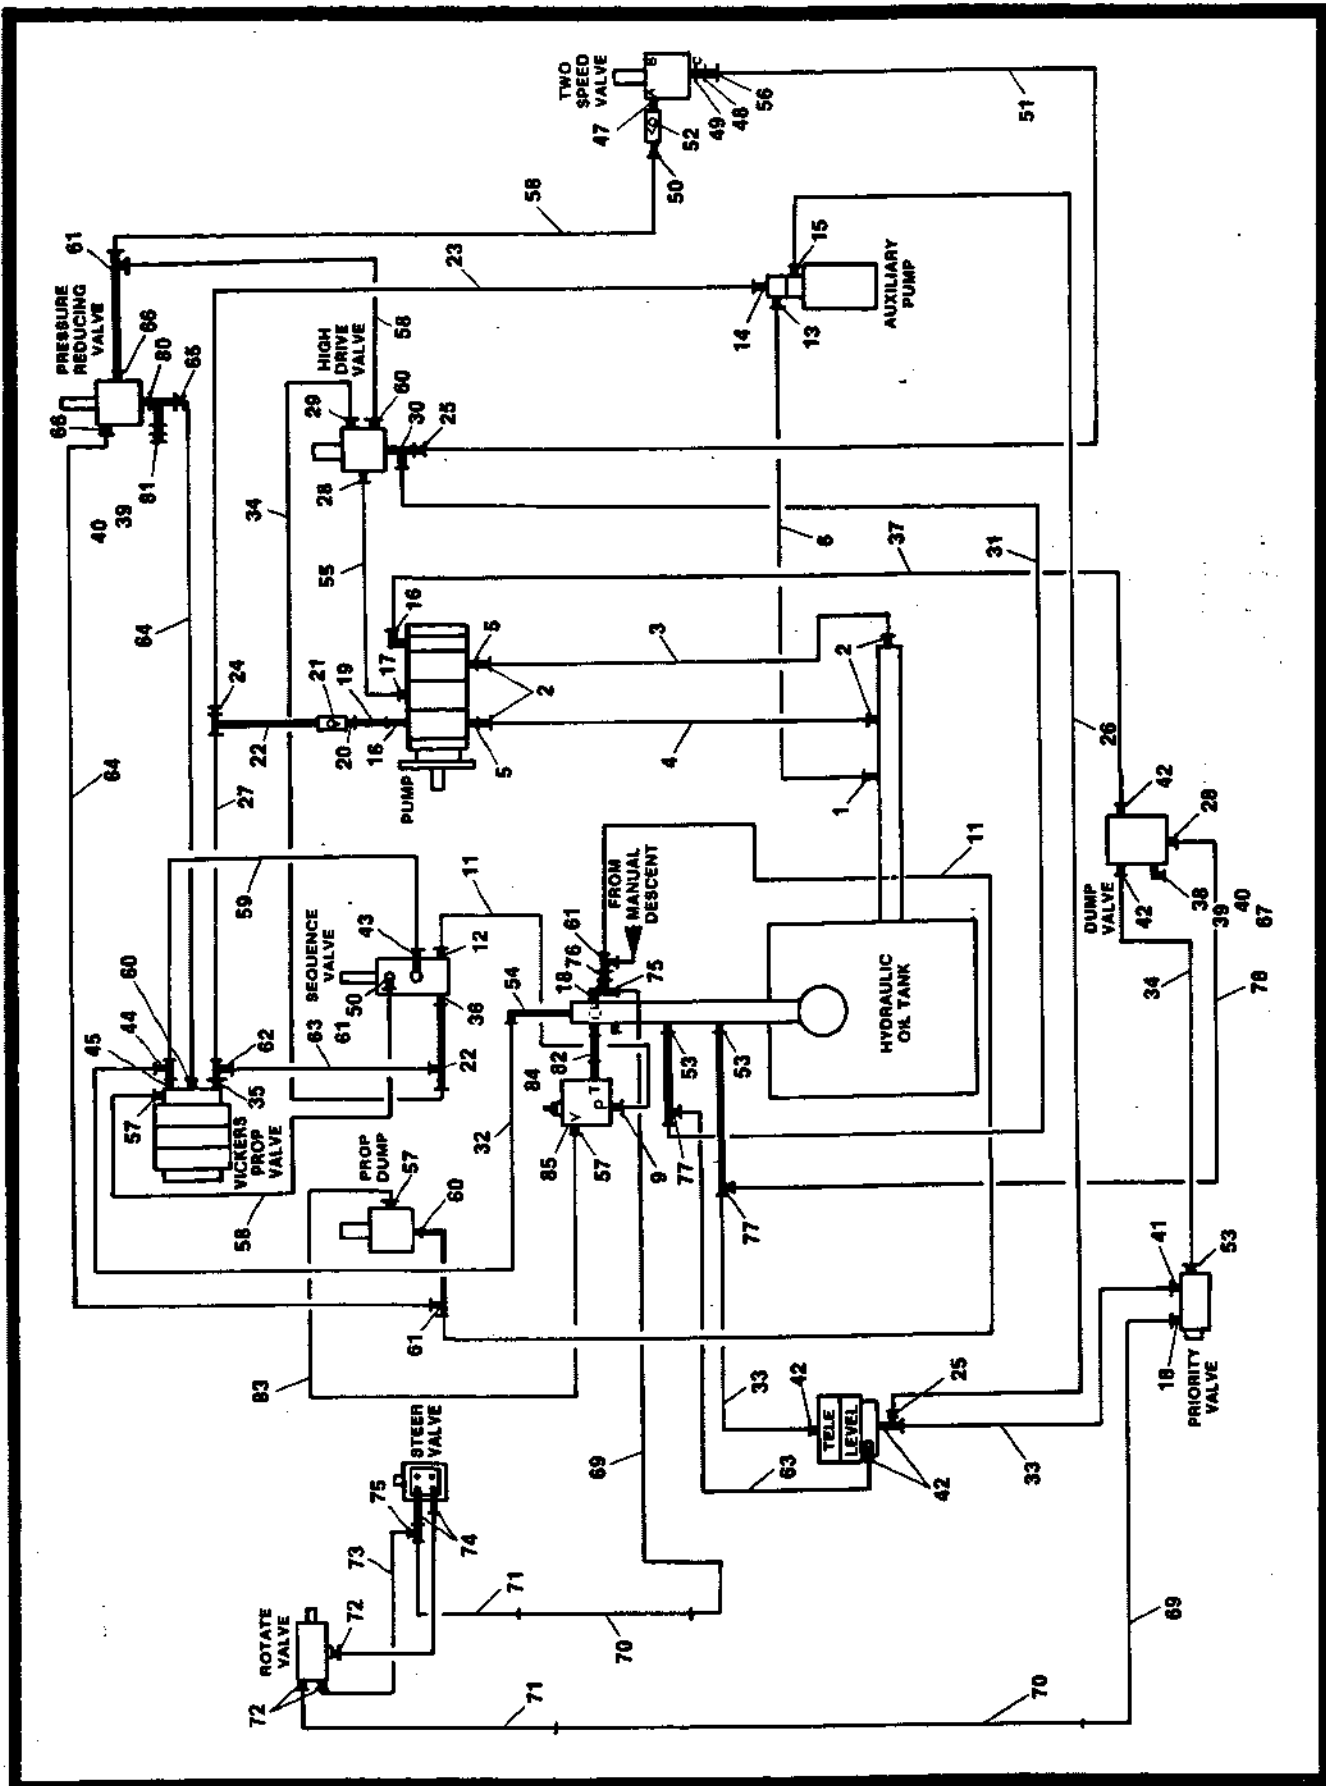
TWO SPEED VALVE
47
52
50
49
48
56
51
B
A
C
58
61
PRESSURE REDUCING VALVE
66
80
65
68
81
39
40
23
58
HIGH DRIVE VALVE
29
60
30
25
28
34
15
AUXILIARY PUMP
14
13
6
37
31
55
16
17
5
3
2
2
24
21
19
20
16
5
4
1
PUMP
22
27
64
64
26
42
28
38
42
DUMP VALVE
39
40
67
34
78
11
11
59
SEQUENCE VALVE
43
12
50
36
61
63
22
60
44
45
62
35
57
VICKERS PROP VALVE
FROM MANUAL DESCENT
61
76
18
75
54
82
84
T
P
V
85
57
9
53
53
77
77
HYDRAULIC OIL TANK
32
PROP DUMP
57
60
58
61
83
41
53
18
PRIORITY VALVE
25
42
TELE
LEVEL
42
33
33
63
69
STEER VALVE
75
74
73
71
70
ROTATE VALVE
72
72
71
70
69